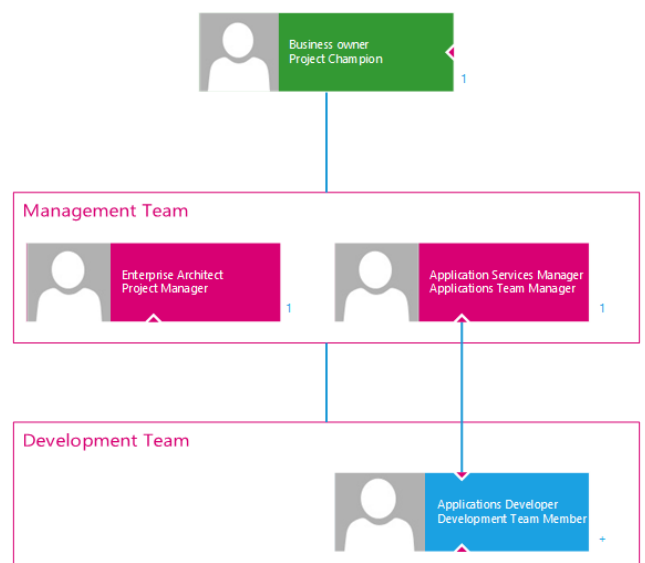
Business owner
Project Champion

1

Management Team

Enterprise Architect
Project Manager

1

Application Services Manager
Applications Team Manager

1

Development Team

Applications Developer
Development Team Member

+